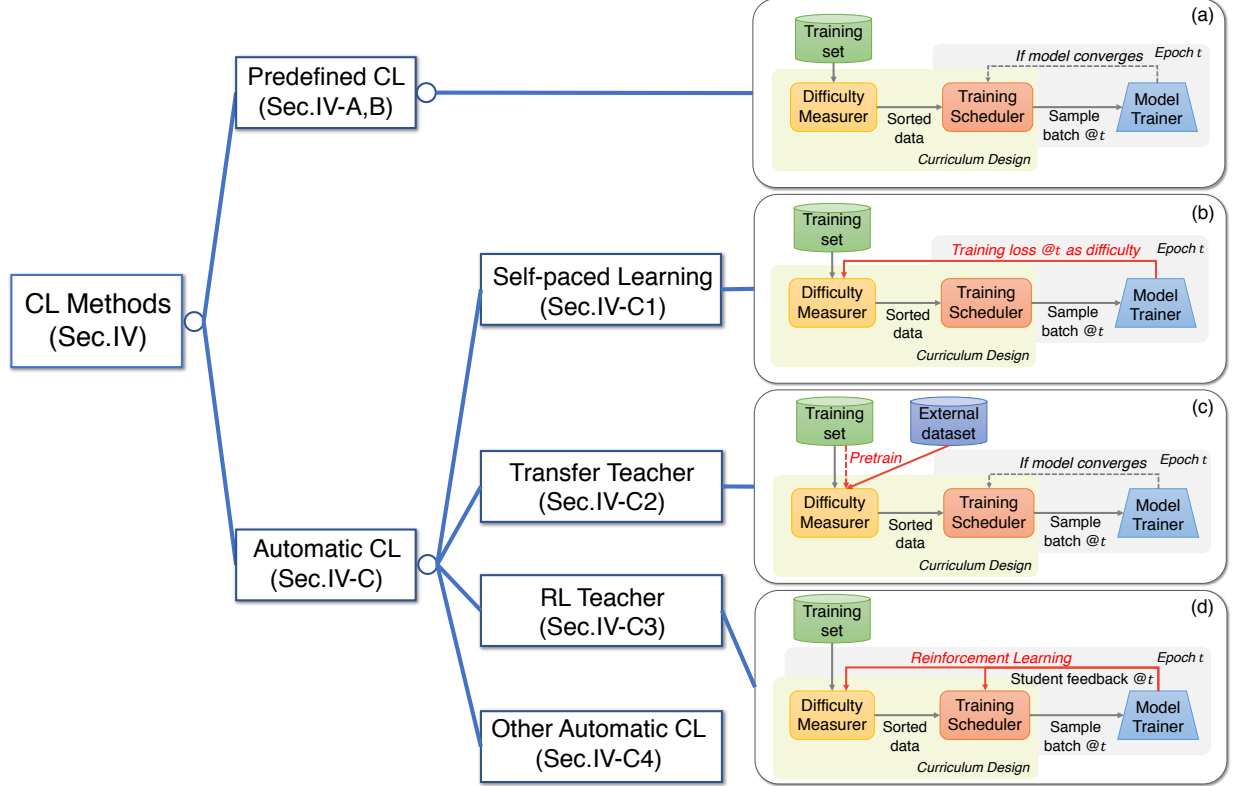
CL Methods (Sec.IV)

Predefined CL (Sec.IV-A,B)

Automatic CL (Sec.IV-C)

Self-paced Learning (Sec.IV-C1)

Transfer Teacher (Sec.IV-C2)

RL Teacher (Sec.IV-C3)

Other Automatic CL (Sec.IV-C4)

(a)
Training set
If model converges
Epoch $t$
Difficulty Measurer
Sorted data
Training Scheduler
Sample batch @$t$
Model Trainer
Curriculum Design

(b)
Training set
Training loss @$t$ as difficulty
Epoch $t$
Difficulty Measurer
Sorted data
Training Scheduler
Sample batch @$t$
Model Trainer
Curriculum Design

(c)
Training set
External dataset
Pretrain
If model converges
Epoch $t$
Difficulty Measurer
Sorted data
Training Scheduler
Sample batch @$t$
Model Trainer
Curriculum Design

(d)
Training set
Reinforcement Learning
Epoch $t$
Student feedback @$t$
Difficulty Measurer
Sorted data
Training Scheduler
Sample batch @$t$
Model Trainer
Curriculum Design